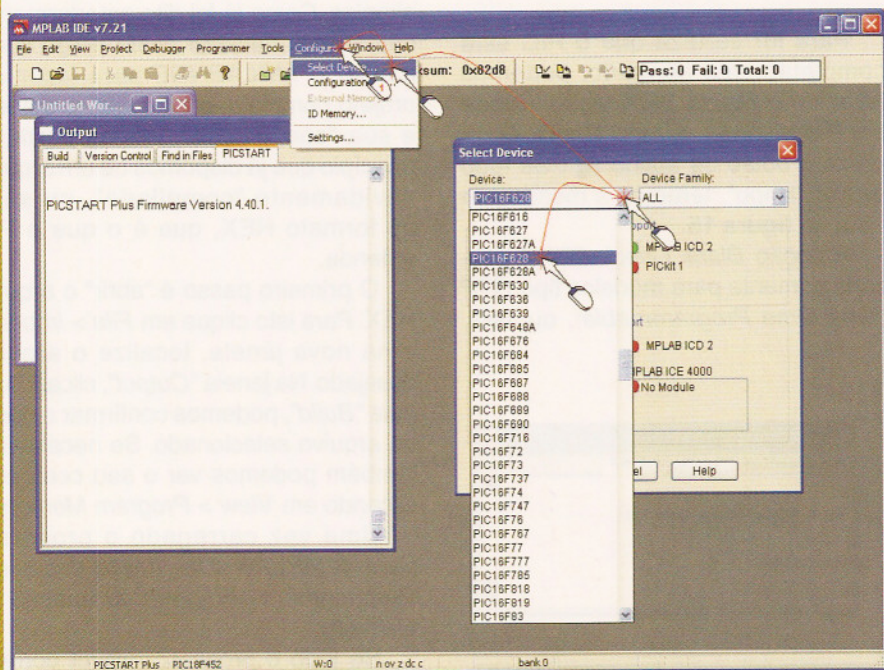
MPLAB IDE v7.21

File Edit View Project Debugger Programmer Tools Configure Window Help

Select Device...
Configuration
External Memory
ID Memory...
Settings...

Checksum: 0x82d8

Pass: 0 Fail: 0 Total: 0

Untitled Wor...

Output

Build | Version Control | Find in Files | PICSTART

PICSTART Plus Firmware Version 4.40.1.

Select Device

Device:
PIC16F628

Device Family:
ALL

PIC16F616
PIC16F627
PIC16F627A
PIC16F628
PIC16F628A
PIC16F630
PIC16F636
PIC16F639
PIC16F648A
PIC16F676
PIC16F684
PIC16F685
PIC16F687
PIC16F688
PIC16F689
PIC16F690
PIC16F716
PIC16F72
PIC16F73
PIC16F737
PIC16F74
PIC16F747
PIC16F76
PIC16F767
PIC16F77
PIC16F777
PIC16F785
PIC16F818
PIC16F819
PIC16F83

MPLAB ICD 2
PICkit 1

MPLAB ICD 2
MPLAB ICE 4000
No Module

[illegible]el
Help

PICSTART Plus PIC18F452 W:0 n ov z dc c bank 0